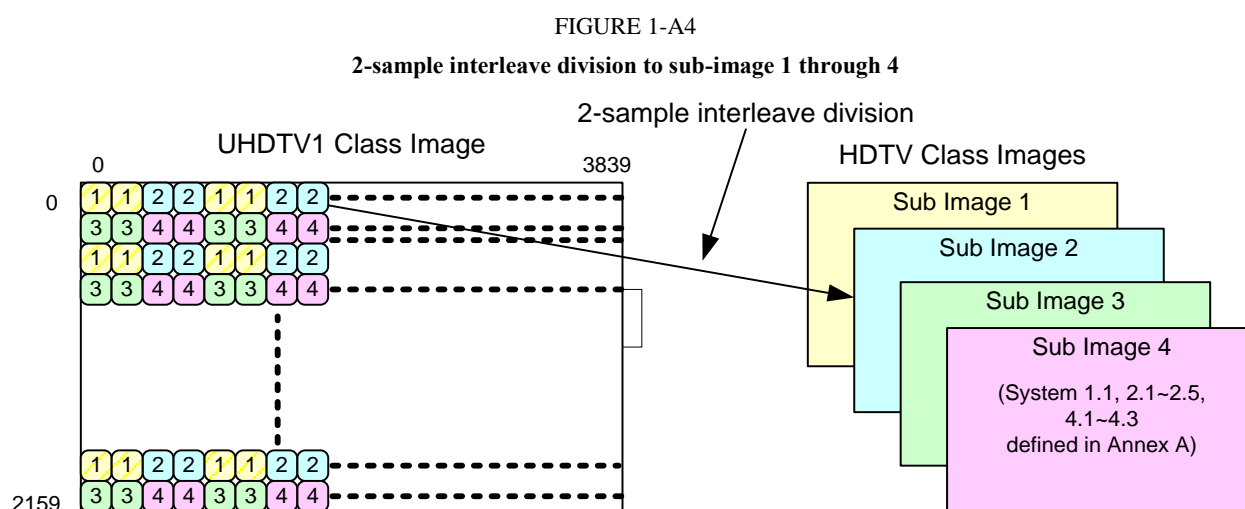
FIGURE 1-A4

2-sample interleave division to sub-image 1 through 4

2-sample interleave division

UHDTV1 Class Image

0

3839

0

1 1 2 2 1 1 2 2
3 3 4 4 3 3 4 4
1 1 2 2 1 1 2 2
3 3 4 4 3 3 4 4

1 1 2 2 1 1 2 2
3 3 4 4 3 3 4 4

2159

HDTV Class Images

Sub Image 1

Sub Image 2

Sub Image 3

Sub Image 4

(System 1.1, 2.1~2.5, 4.1~4.3 defined in Annex A)